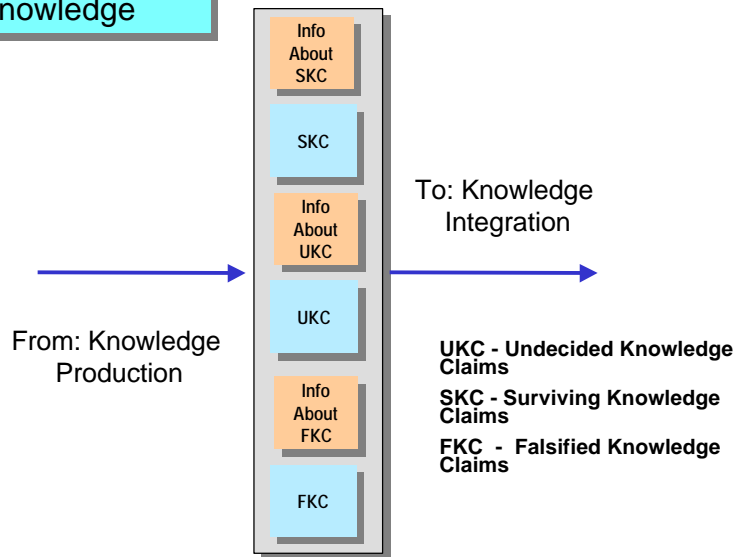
nowledge

Info About SKC

SKC

Info About UKC

UKC

Info About FKC

FKC

To: Knowledge Integration

From: Knowledge Production

UKC - Undecided Knowledge Claims

SKC - Surviving Knowledge Claims

FKC - Falsified Knowledge Claims